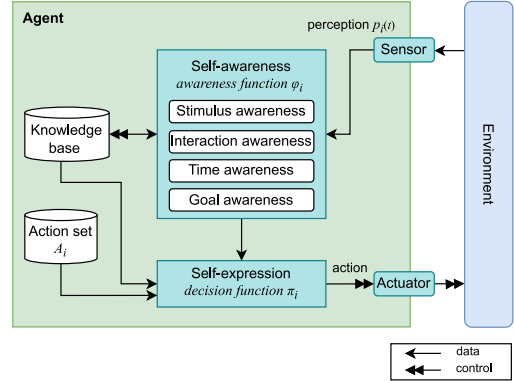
Agent

perception $p_i(t)$

Sensor

Self-awareness
*awareness function* $\varphi_i$

Stimulus awareness

Interaction awareness

Time awareness

Goal awareness

Knowledge base

Action set $A_i$

Self-expression
*decision function* $\pi_i$

action

Actuator

Environment

data

control